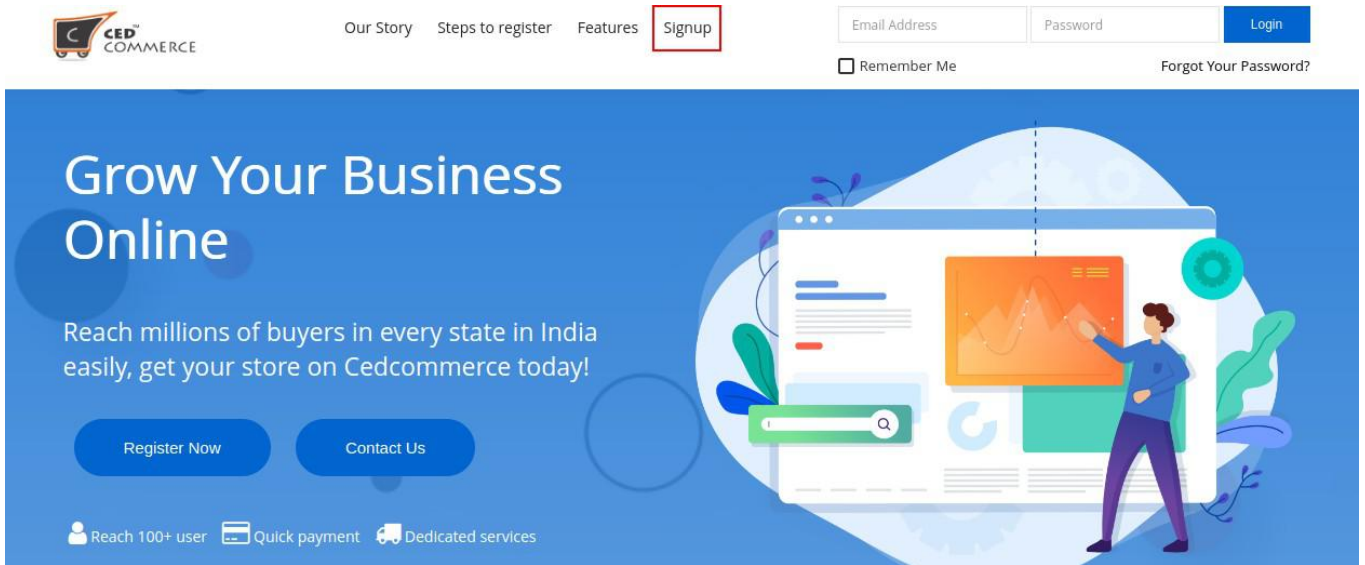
C CED™ COMMERCE

Our Story Steps to register Features Signup

Email Address Password Login

Remember Me Forgot Your Password?

Grow Your Business Online

Reach millions of buyers in every state in India easily, get your store on Cedcommerce today!

Register Now Contact Us

Reach 100+ user Quick payment Dedicated services